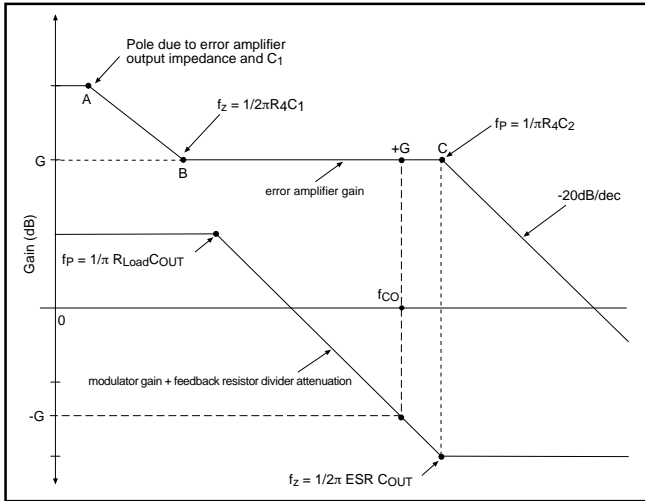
Pole due to error amplifier output impedance and $C_1$

A

$f_Z = 1/2\pi R_4C_1$

G

B

+G

C

$f_P = 1/\pi R_4C_2$

error amplifier gain

-20dB/dec

Gain (dB)

$f_P = 1/\pi\ R_{Load}C_{OUT}$

$f_{CO}$

0

modulator gain + feedback resistor divider attenuation

-G

$f_Z = 1/2\pi\ ESR\ C_{OUT}$